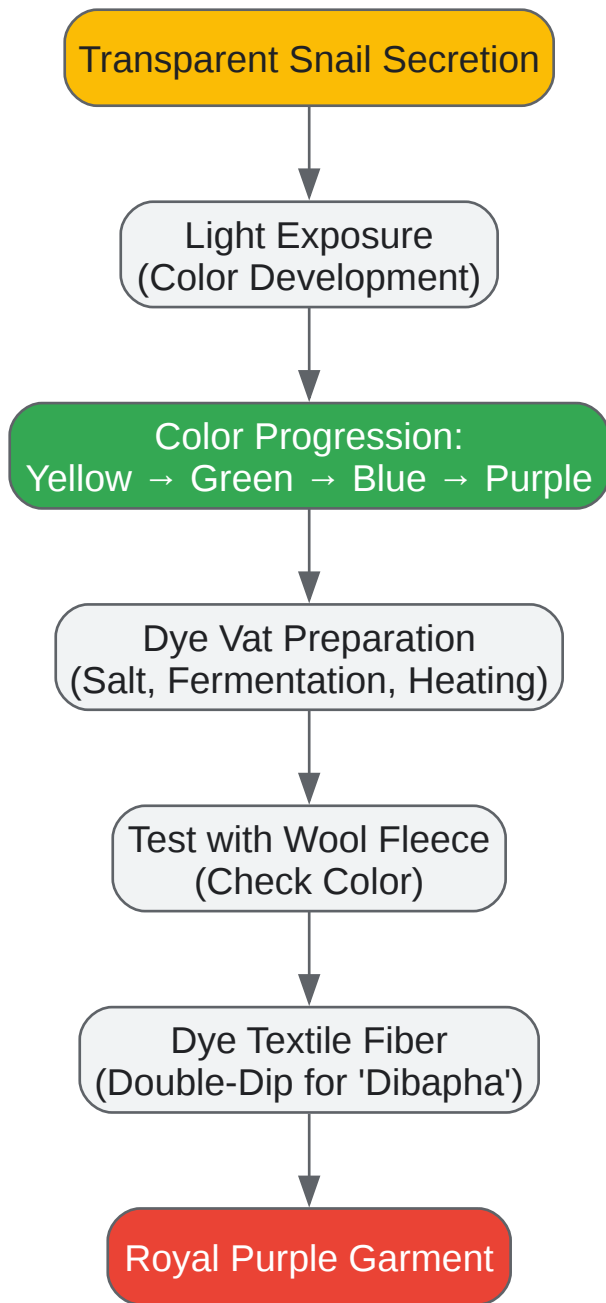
Transparent Snail Secretion

Light Exposure
(Color Development)

Color Progression:
Yellow → Green → Blue → Purple

Dye Vat Preparation
(Salt, Fermentation, Heating)

Test with Wool Fleece
(Check Color)

Dye Textile Fiber
(Double-Dip for 'Dibapha')

Royal Purple Garment